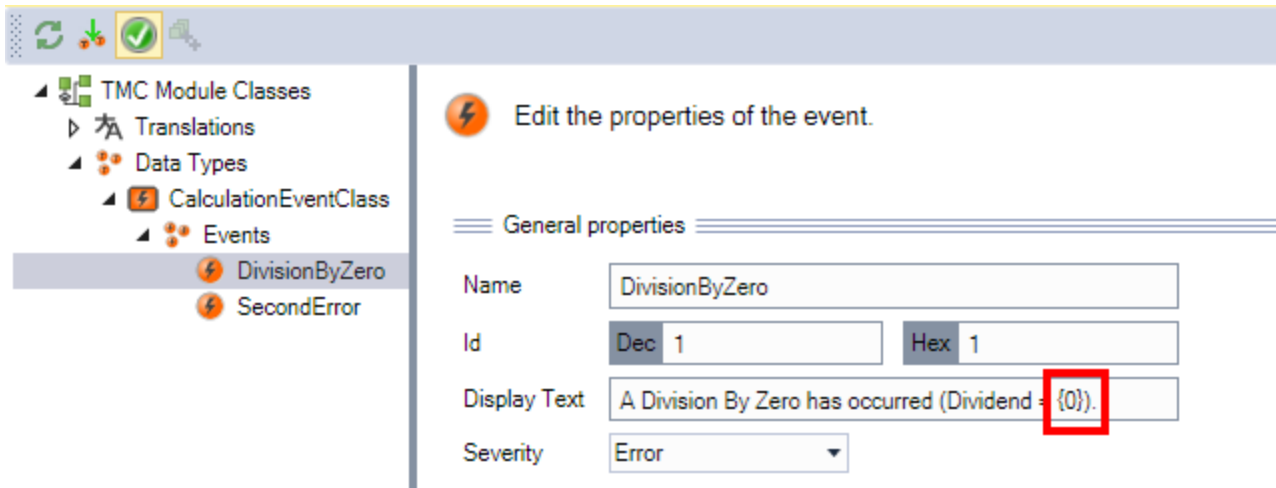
TMC Module Classes
Translations
Data Types
CalculationEventClass
Events
DivisionByZero
SecondError

Edit the properties of the event.

General properties

Name DivisionByZero

Id Dec 1 Hex 1

Display Text A Division By Zero has occurred (Dividend = {0}).

Severity Error